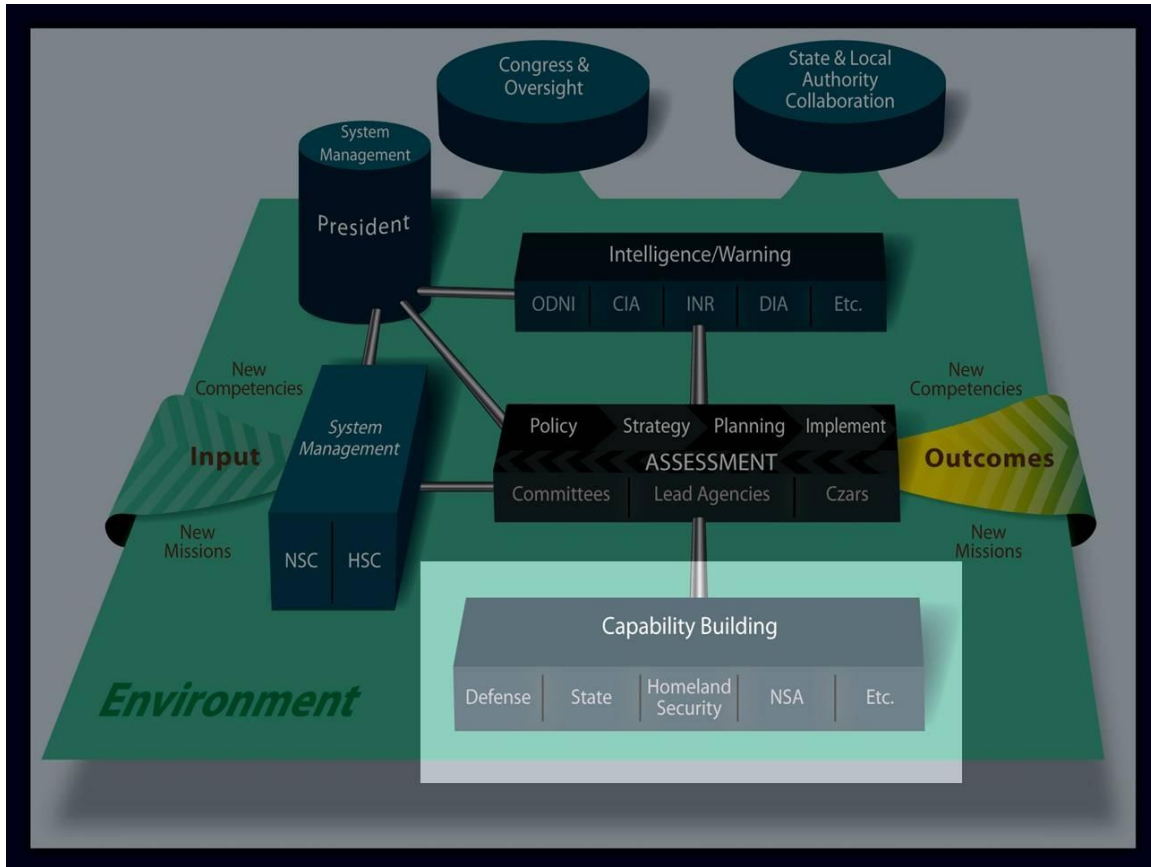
Congress & Oversight

State & Local Authority Collaboration

System Management

President

Intelligence/Warning

| ODNI | CIA | INR | DIA | Etc. |
|---|---|---|---|---|

New Competencies

New Competencies

System Management

Input

Policy Strategy Planning Implement

ASSESSMENT

Committees Lead Agencies Czars

Outcomes

New Missions

NSC HSC

New Missions

Capability Building

| Defense | State | Homeland Security | NSA | Etc. |
|---|---|---|---|---|

Environment